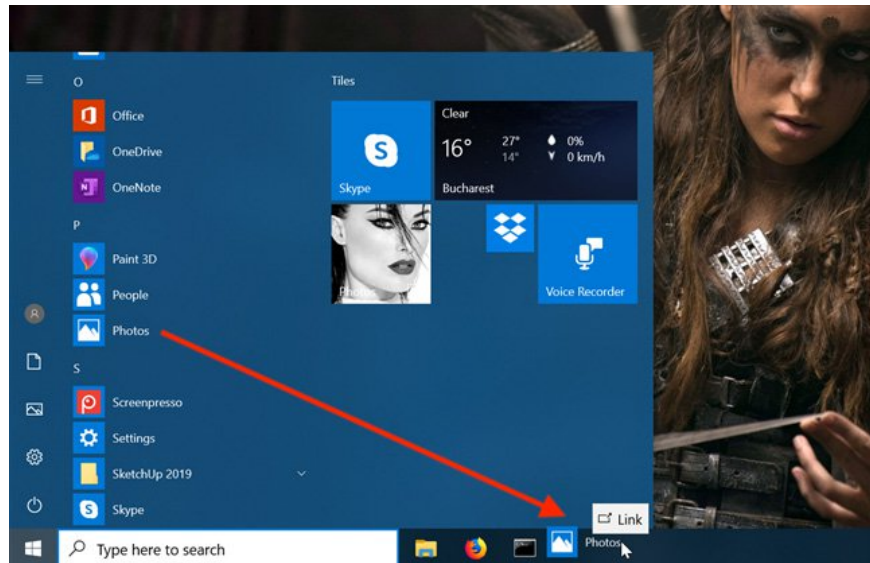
O
Office
OneDrive
OneNote
P
Paint 3D
People
Photos
S
Screenpresso
Settings
SketchUp 2019
Skype

Tiles
Skype
Clear
16°
27°
14°
0%
0 km/h
Bucharest
Photos
Voice Recorder

Link
Photos

Type here to search